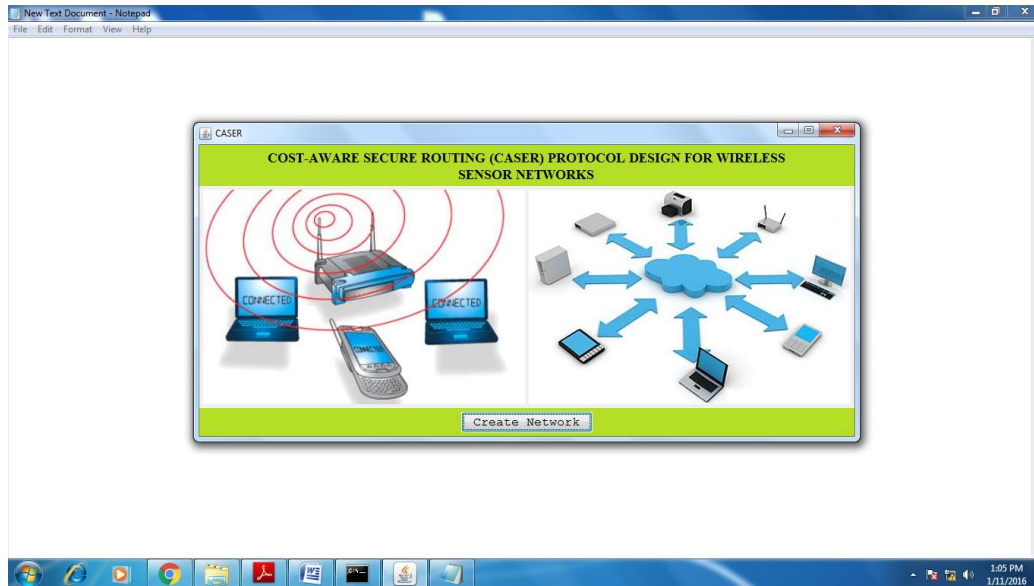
New Text Document - Notepad
File Edit Format View Help

CASER

COST-AWARE SECURE ROUTING (CASER) PROTOCOL DESIGN FOR WIRELESS SENSOR NETWORKS

CONNECTED

CONNECTED

CONNECTED

Create Network

1:05 PM
1/11/2016